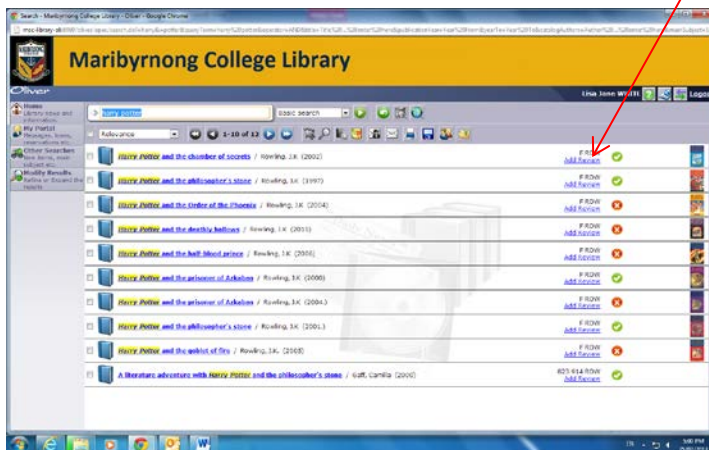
Search - Maribyrnong College Library - Oliver - Google Chrome

Maribyrnong College Library

Oliver

Lisa Jane Wi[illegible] Logo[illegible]

Home
Library news and information

My Portal
Messages, loans, reservations etc

Other Searches
New items, exact subject etc

Modify Results
Refine or Expand the results

harry potter

Basic search

Relevance

1-10 of 12

Harry Potter and the chamber of secrets / Rowling, J.K. (2002) F ROW Add Review

Harry Potter and the philosopher's stone / Rowling, J.K. (1997) F ROW Add Review

Harry Potter and the Order of the Phoenix / Rowling, J.K. (2004) F ROW Add Review

Harry Potter and the deathly hallows / Rowling, J.K. (2010) F ROW Add Review

Harry Potter and the half-blood prince / Rowling, J.K. (2005) F ROW Add Review

Harry Potter and the prisoner of Azkaban / Rowling, J.K. (2000) F ROW Add Review

Harry Potter and the prisoner of Azkaban / Rowling, J.K. (2004) F ROW Add Review

Harry Potter and the philosopher's stone / Rowling, J.K. (2001) F ROW Add Review

Harry Potter and the goblet of fire / Rowling, J.K. (2005) F ROW Add Review

A literature adventure with Harry Potter and the philosopher's stone / Gaff, Camilla (2006) 823.914 ROW Add Review

EN 5:00 PM